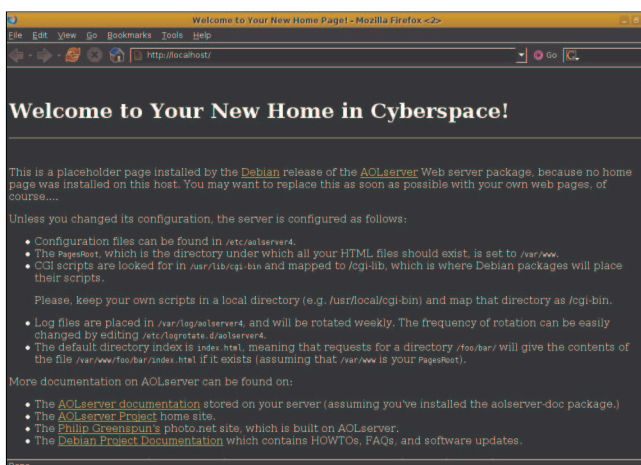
Welcome to Your New Home Page! - Mozilla Firefox <2>

File Edit View Go Bookmarks Tools Help

http://localhost/

Go

# Welcome to Your New Home in Cyberspace!

This is a placeholder page installed by the Debian release of the AOLserver Web server package, because no home page was installed on this host. You may want to replace this as soon as possible with your own web pages, of course....

Unless you changed its configuration, the server is configured as follows:

- Configuration files can be found in /etc/aolserver4.
- The PagesRoot, which is the directory under which all your HTML files should exist, is set to /var/www.
- CGI scripts are looked for in /usr/lib/cgi-bin and mapped to /cgi-lib, which is where Debian packages will place their scripts.

Please, keep your own scripts in a local directory (e.g. /usr/local/cgi-bin) and map that directory as /cgi-bin.

- Log files are placed in /var/log/aolserver4, and will be rotated weekly. The frequency of rotation can be easily changed by editing /etc/logrotate.d/aolserver4.
- The default directory index is index.html, meaning that requests for a directory /foo/bar/ will give the contents of the file /var/www/foo/bar/index.html if it exists (assuming that /var/www is your PagesRoot).

More documentation on AOLserver can be found on:

- The AOLserver documentation stored on your server (assuming you've installed the aolserver-doc package.)
- The AOLserver Project home site.
- The Philip Greenspun's photo.net site, which is built on AOLserver.
- The Debian Project Documentation which contains HOWTOs, FAQs, and software updates.